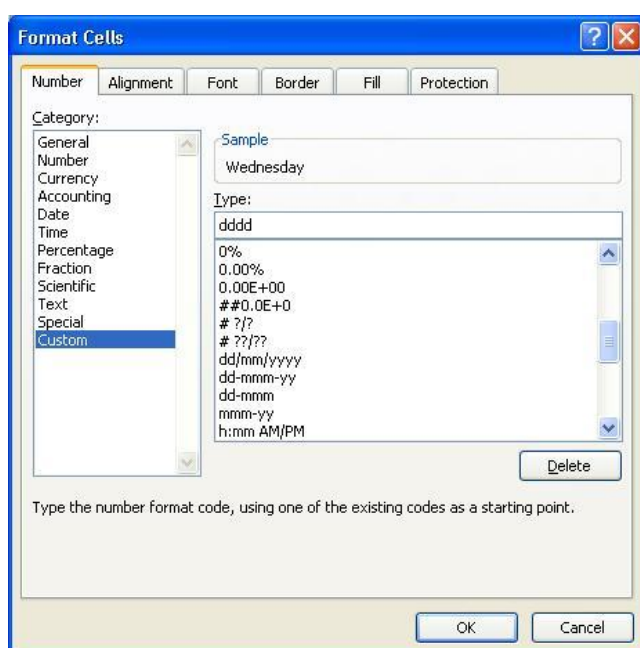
Format Cells

Number
Alignment
Font
Border
Fill
Protection

Category:
General
Number
Currency
Accounting
Date
Time
Percentage
Fraction
Scientific
Text
Special
Custom

Sample
Wednesday

Type:
dddd

0%
0.00%
0.00E+00
##0.0E+0
# ?/?
# ??/??
dd/mm/yyyy
dd-mmm-yy
dd-mmm
mmm-yy
h:mm AM/PM

Delete

Type the number format code, using one of the existing codes as a starting point.

OK
Cancel